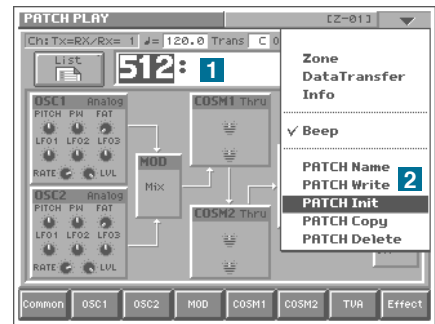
PATCH PLAY [Z-01]

Ch: Tx=RX/Rx= 1 ♩= 120.0 Trans C 0

List

512:

1

OSC1 Analog
PITCH PW FAT
LFO1 LFO2 LFO3
RATE LVL

OSC2 Analog
PITCH PW FAT
LFO1 LFO2 LFO3
RATE LVL

MOD
Mix

COSM1 Thru

COSM2 Thru

Zone
DataTransfer
Info

✓ Beep

PATCH Name
PATCH Write
2
PATCH Init
PATCH Copy
PATCH Delete

Common | OSC1 | OSC2 | MOD | COSM1 | COSM2 | TVA | Effect